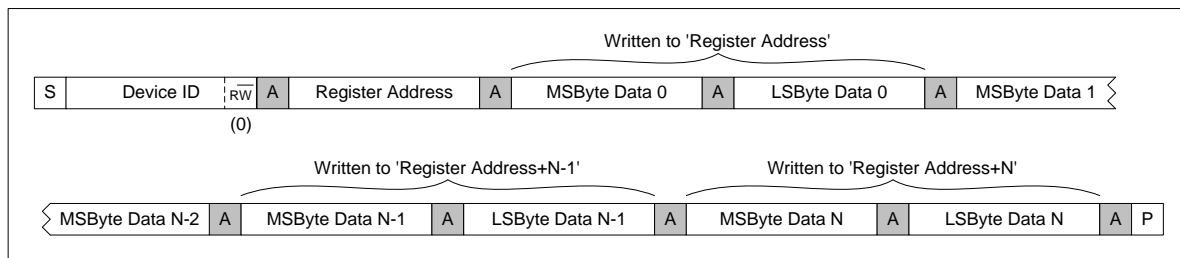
Written to 'Register Address'

| S | Device ID | $R\overline{W}$ | A | Register Address | A | MSByte Data 0 | A | LSByte Data 0 | A | MSByte Data 1 |
|---|---|---|---|---|---|---|---|---|---|---|

(0)

Written to 'Register Address+N-1'

Written to 'Register Address+N'

| MSByte Data N-2 | A | MSByte Data N-1 | A | LSByte Data N-1 | A | MSByte Data N | A | LSByte Data N | A | P |
|---|---|---|---|---|---|---|---|---|---|---|